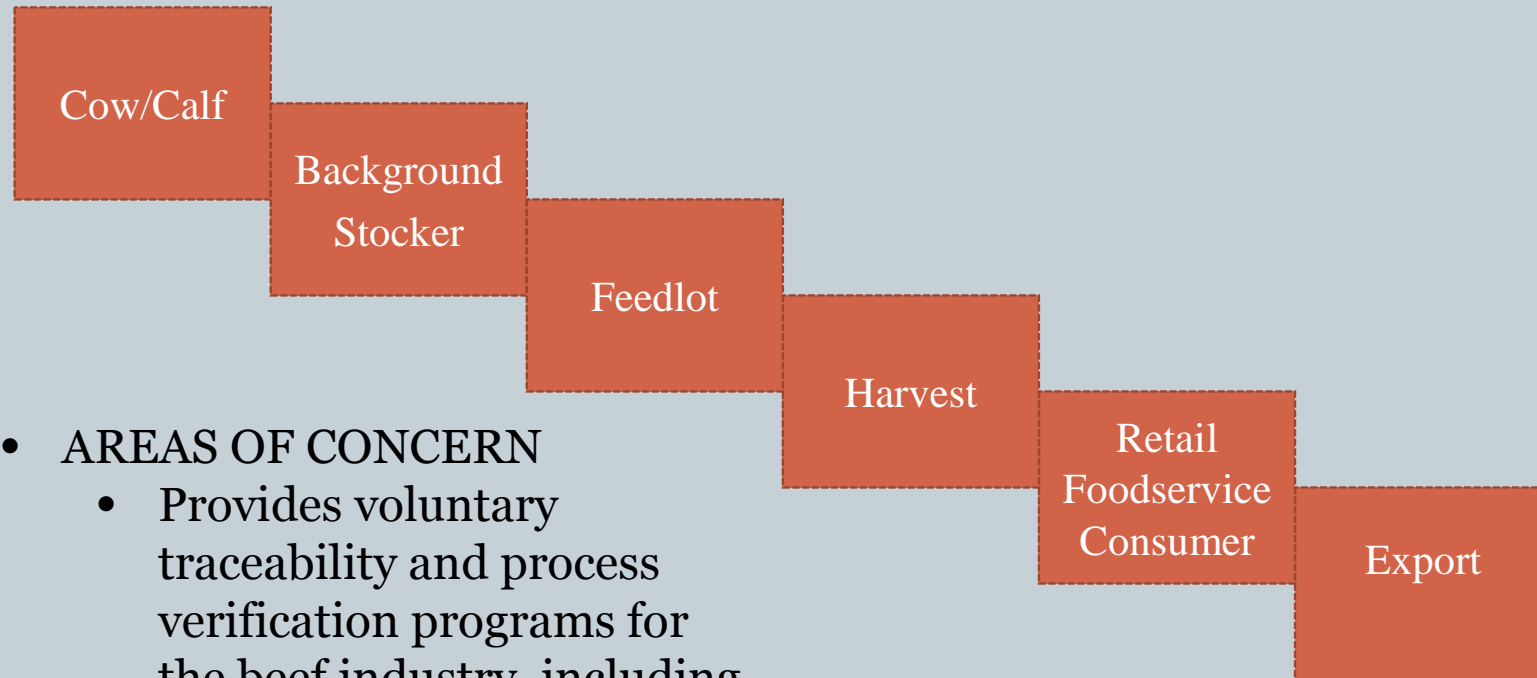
Cow/Calf

Background Stocker

Feedlot

Harvest

Retail Foodservice Consumer

Export

• AREAS OF CONCERN
  • Provides voluntary traceability and process verification programs for the beef industry, including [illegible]